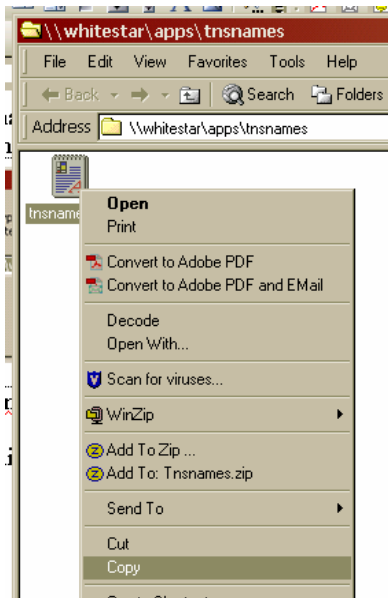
\\whitestar\apps\tnsnames

File Edit View Favorites Tools Help

Back Search Folders

Address \\whitestar\apps\tnsnames

tnsname

Open
Print

Convert to Adobe PDF
Convert to Adobe PDF and EMail

Decode
Open With...

Scan for viruses...

WinZip

Add To Zip ...
Add To: Tnsnames.zip

Send To

Cut
Copy